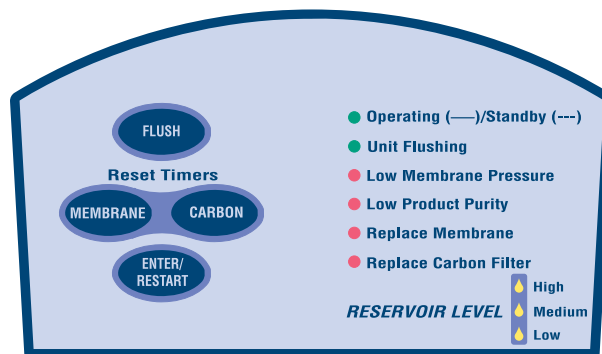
FLUSH

Reset Timers

MEMBRANE

CARBON

ENTER/ RESTART

Operating (—)/Standby (---)

Unit Flushing

Low Membrane Pressure

Low Product Purity

Replace Membrane

Replace Carbon Filter

RESERVOIR LEVEL

High

Medium

Low